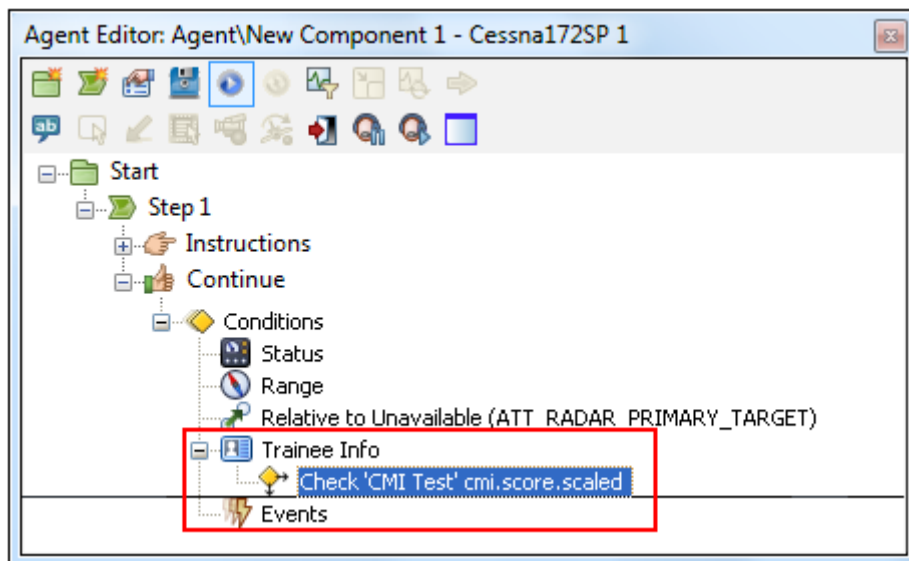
Agent Editor: Agent\New Component 1 - Cessna172SP 1

Start
Step 1
Instructions
Continue
Conditions
Status
Range
Relative to Unavailable (ATT_RADAR_PRIMARY_TARGET)
Trainee Info
Check 'CMI Test' cmi.score.scaled
Events